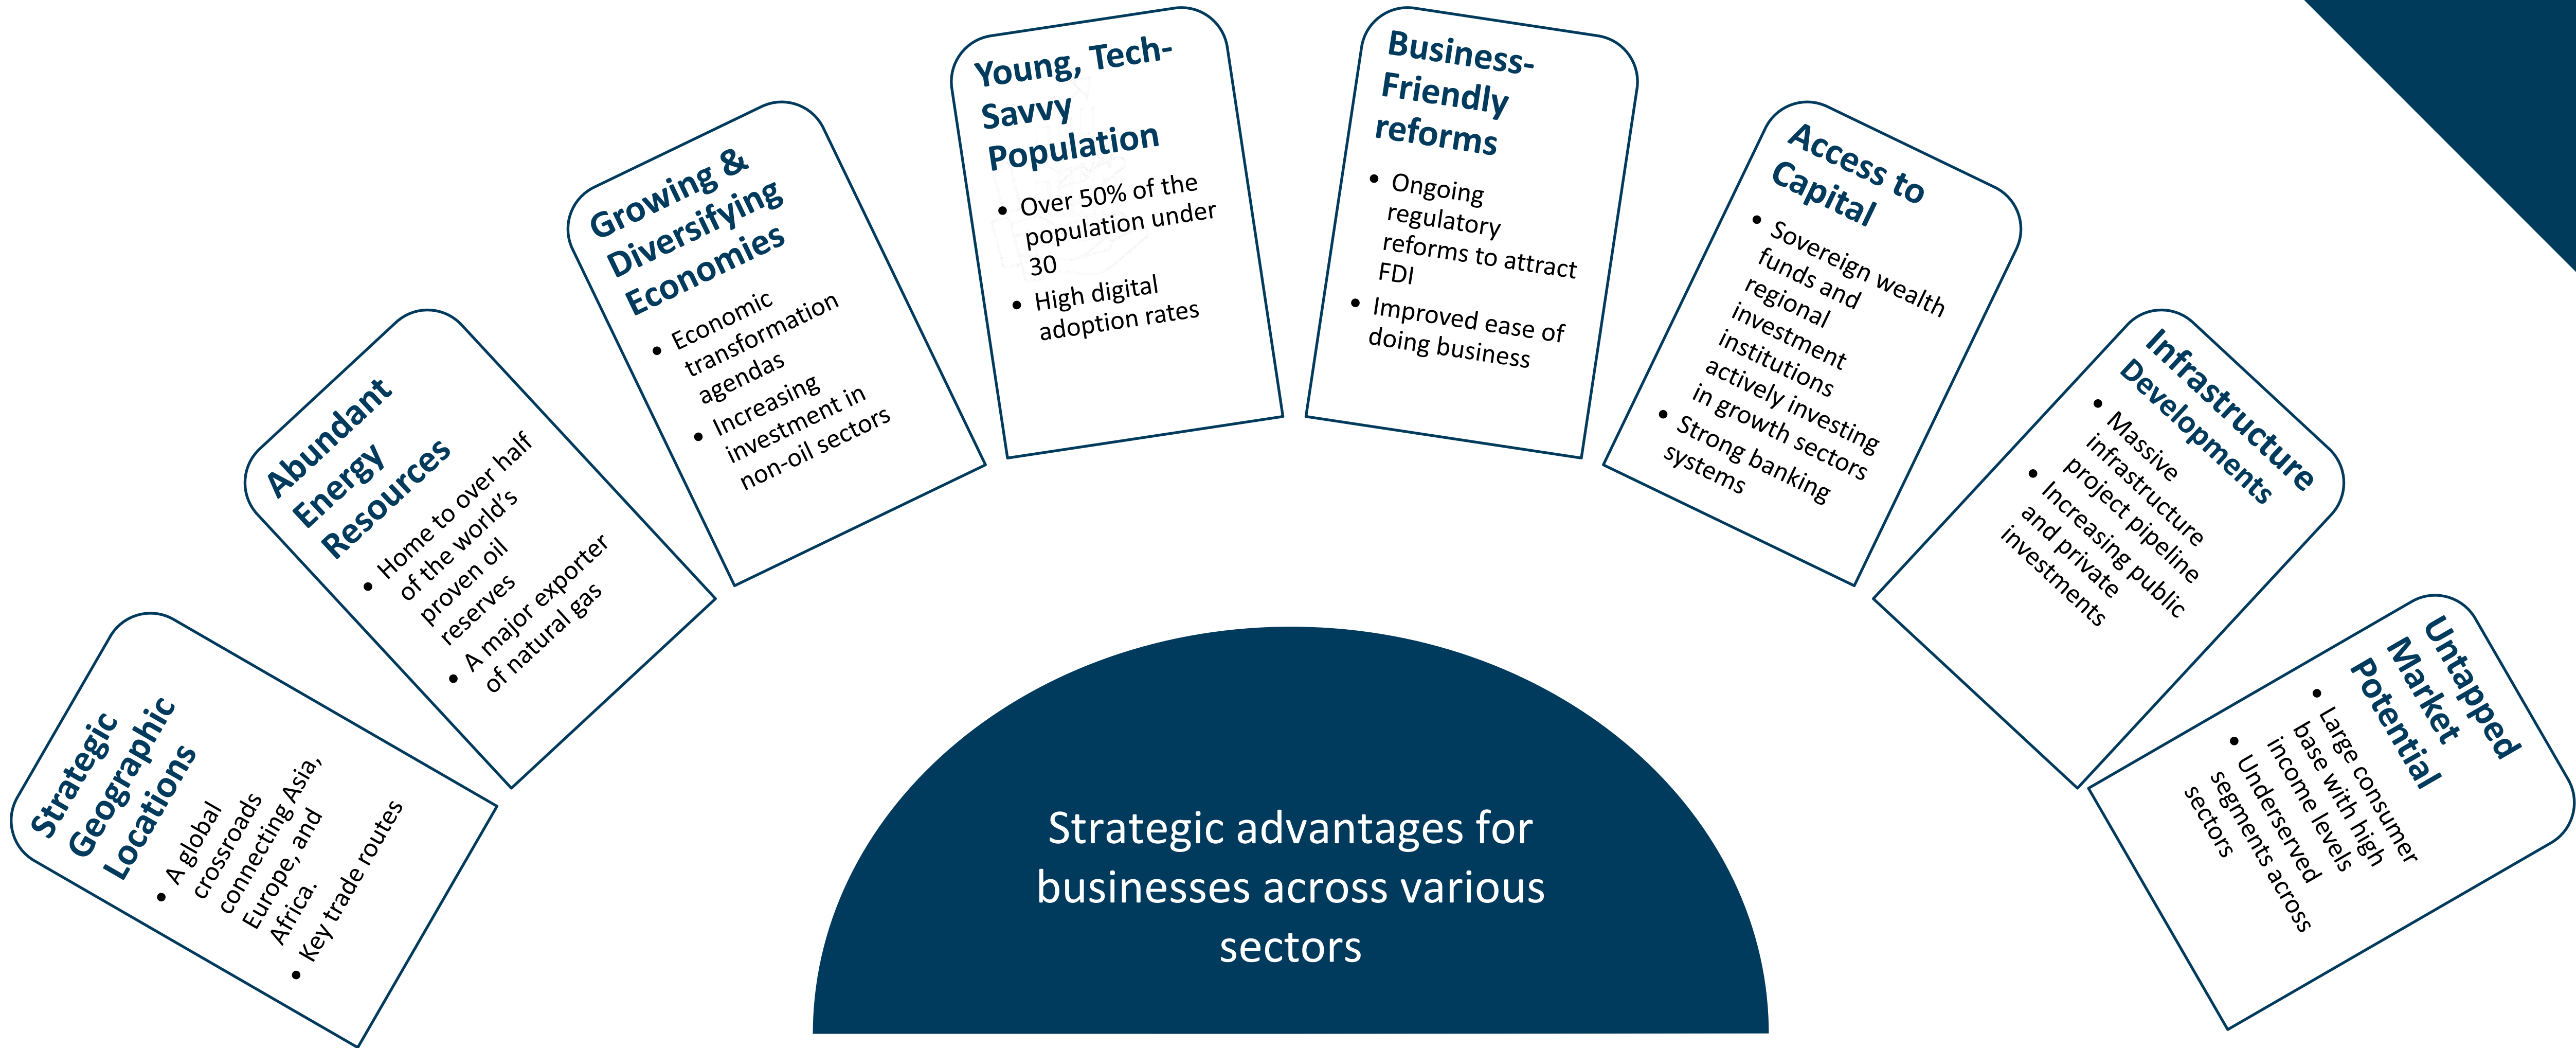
Strategic Geographic Locations

- A global crossroads connecting Asia, Europe, and Africa.
- Key trade routes

Abundant Energy Resources

- Home to over half of the world's proven oil reserves
- A major exporter of natural gas

Growing & Diversifying Economies

- Economic transformation agendas
- Increasing investment in non-oil sectors

Young, Tech-Savvy Population

- Over 50% of the population under 30
- High digital adoption rates

Business-Friendly reforms

- Ongoing regulatory reforms to attract FDI
- Improved ease of doing business

Access to Capital

- Sovereign wealth funds and regional investment institutions actively investing in growth sectors
- Strong banking systems

Infrastructure Developments

- Massive infrastructure project pipeline
- Increasing public and private investments

Untapped Market Potential

- Large consumer base with high income levels
- Underserved segments across sectors

Strategic advantages for businesses across various sectors